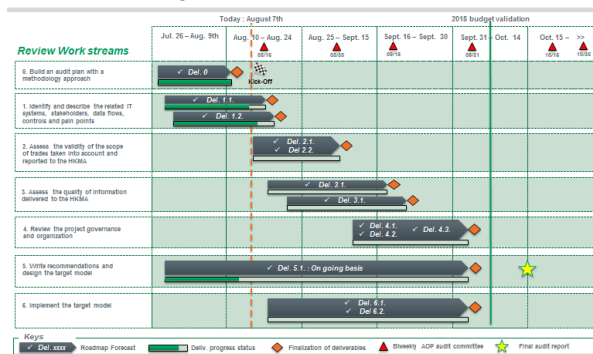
Today : August 7th

2018 budget validation

Review Work streams

Jul. 26 – Aug. 9th | Aug. 10 – Aug. 24 | Aug. 25 – Sept. 15 | Sept. 16 – Sept. 30 | Sept. 31 – Oct. 14 | Oct. 15 – >>

08/16 | 08/30 | 09/16 | 09/31 | 10/16 | 10/30

6. Build an audit plan with a methodology approach

✓ Del. 0

Kick-Off

1. Identify and describe the related IT systems, stakeholders, data flows, controls and pain points

✓ Del. 1.1.

✓ Del. 1.2.

2. Assess the validity of the scope of trades taken into account and reported to the HKMA

✓ Del. 2.1.

✓ Del. 2.2.

3. Assess the quality of information delivered to the HKMA

✓ Del. 3.1.

✓ Del. 3.1.

4. Review the project governance and organization

✓ Del. 4.1.

✓ Del. 4.2.

✓ Del. 4.3.

5. Write recommendations and design the target model

✓ Del. 5.1. : On going basis

6. Implement the target model

✓ Del. 6.1.

✓ Del. 6.2.

Keys

✓ Del. xxxx Roadmap Forecast | Deliv. progress status | Finalization of deliverables | Biweekly AOP audit committee | Final audit report